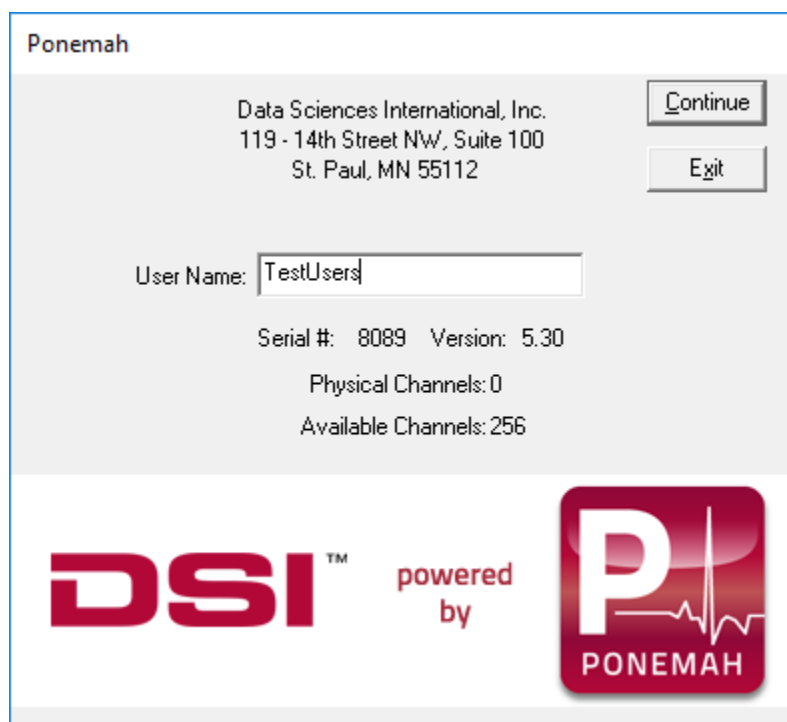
Ponemah

Data Sciences International, Inc.
119 - 14th Street NW, Suite 100
St. Paul, MN 55112

Continue

Exit

User Name: TestUsers

Serial #: 8089 Version: 5.30

Physical Channels: 0

Available Channels: 256

DSI™

powered by

P

PONEMAH